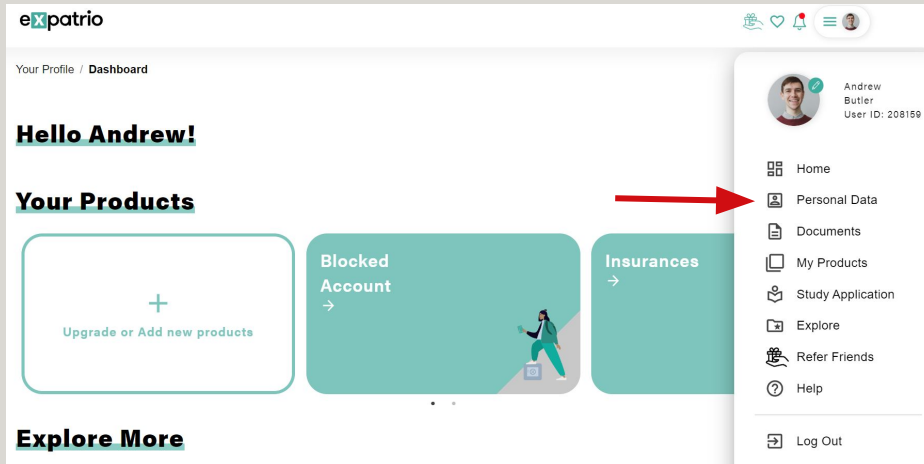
expatrio

Your Profile / Dashboard

Hello Andrew!

Your Products

+
Upgrade or Add new products

Blocked Account
→

Insurances
→

Explore More

Andrew
Butler
User ID: 208159

Home
Personal Data
Documents
My Products
Study Application
Explore
Refer Friends
Help
Log Out